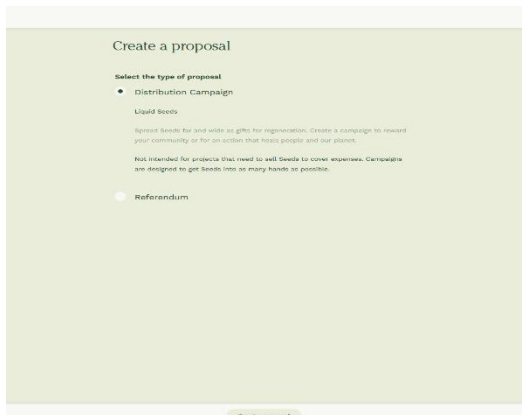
Create a proposal

Select the type of proposal

Distribution Campaign

Liquid Seeds

Spread Seeds far and wide as gifts for regeneration. Create a campaign to reward your community or for an action that heals people and our planet.

Not intended for projects that need to sell Seeds to cover expenses. Campaigns are designed to get Seeds into as many hands as possible.

Referendum

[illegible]